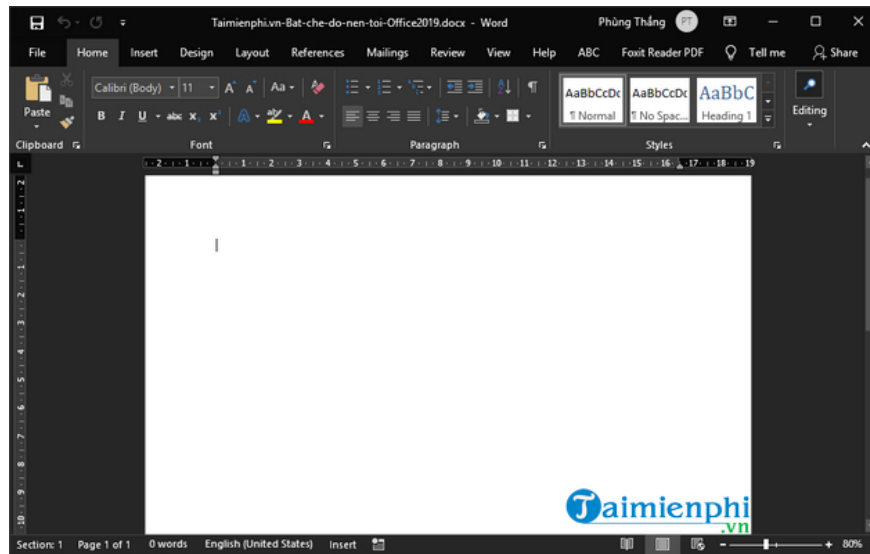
Taimienphi.vn-Bat-che-do-nen-toi-Office2019.docx - Word

Phùng Thắng PT

File Home Insert Design Layout References Mailings Review View Help ABC Foxit Reader PDF Tell me Share

Paste

Calibri (Body) 11 A A Aa

B I U abc $x_2$ $x^2$ A A

AaBbCcDc ¶ Normal

AaBbCcDc ¶ No Spac...

AaBbC Heading 1

Editing

Clipboard Font Paragraph Styles

Section: 1 Page 1 of 1 0 words English (United States) Insert

80%

Taimienphi.vn